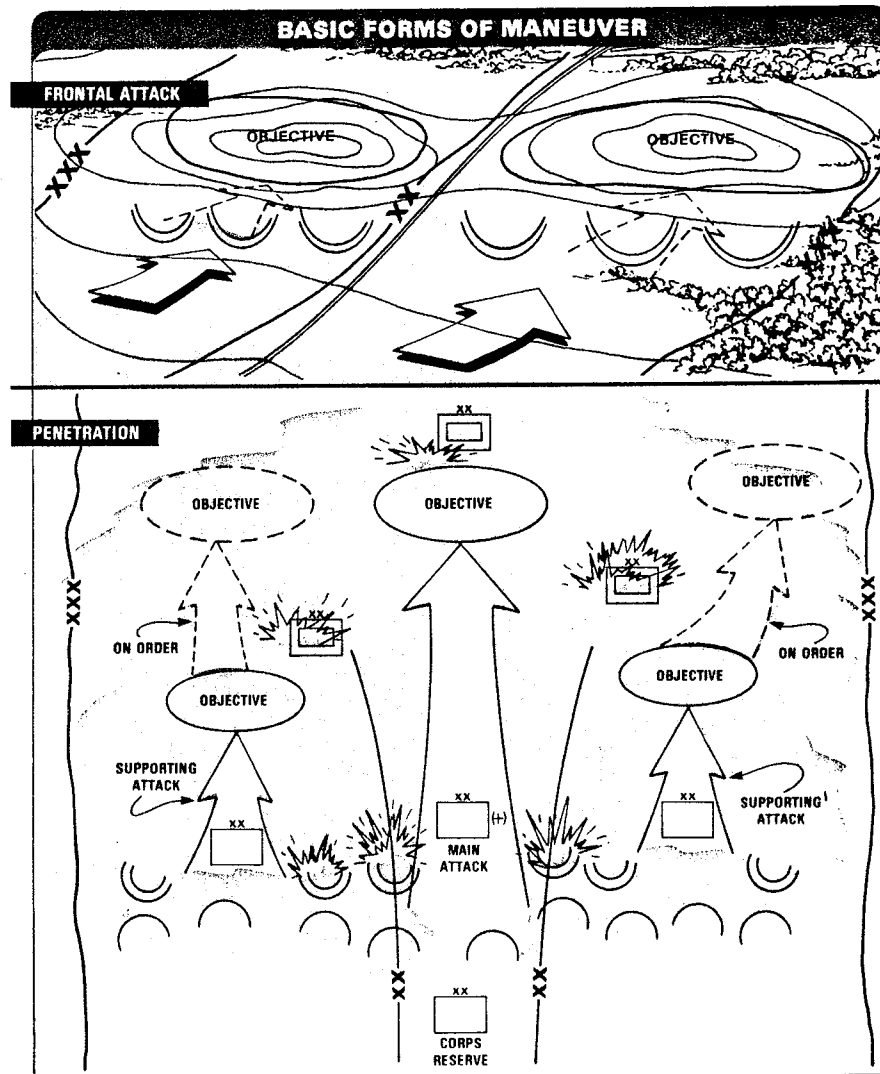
BASIC FORMS OF MANEUVER

FRONTAL ATTACK

OBJECTIVE

OBJECTIVE

XXX

XX

PENETRATION

XX

OBJECTIVE

OBJECTIVE

OBJECTIVE

XXX

XX

ON ORDER

XX

XXX

ON ORDER

OBJECTIVE

OBJECTIVE

SUPPORTING ATTACK

XX

XX

XX

(+)

MAIN ATTACK

SUPPORTING ATTACK

XX

XX

XX

CORPS RESERVE